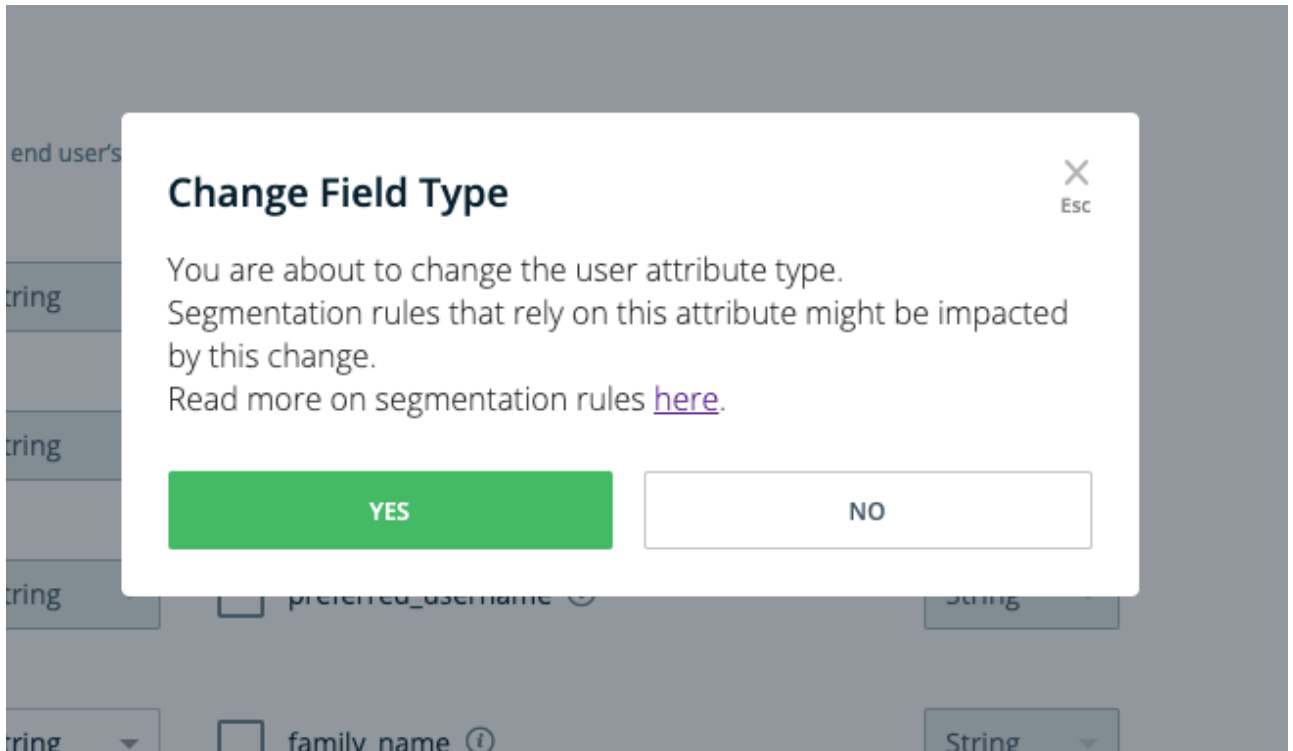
end user's

tring

tring

tring

tring

Change Field Type

Esc

You are about to change the user attribute type.
Segmentation rules that rely on this attribute might be impacted by this change.
Read more on segmentation rules here.

YES

NO

preferred_username

String

family_name

String